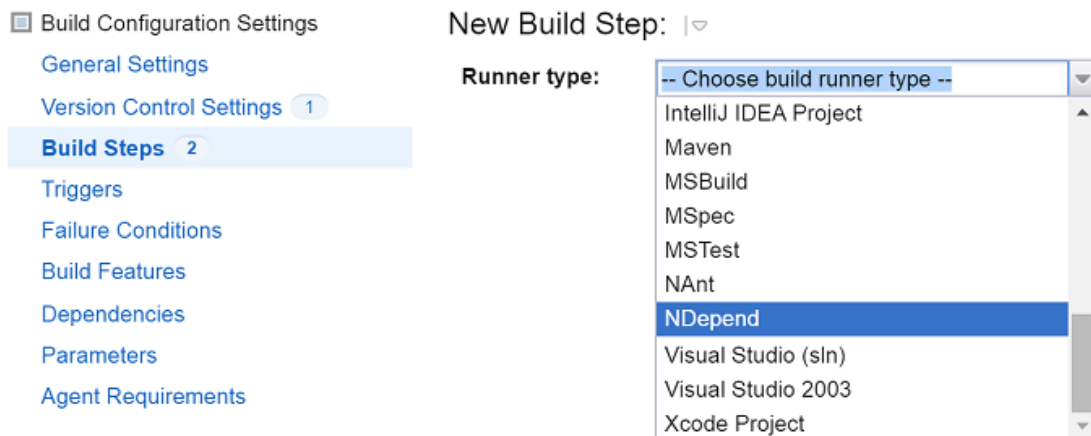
Build Configuration Settings
General Settings
Version Control Settings 1
Build Steps 2
Triggers
Failure Conditions
Build Features
Dependencies
Parameters
Agent Requirements

New Build Step:

Runner type: -- Choose build runner type --
IntelliJ IDEA Project
Maven
MSBuild
MSpec
MSTest
NAnt
NDepend
Visual Studio (sln)
Visual Studio 2003
Xcode Project